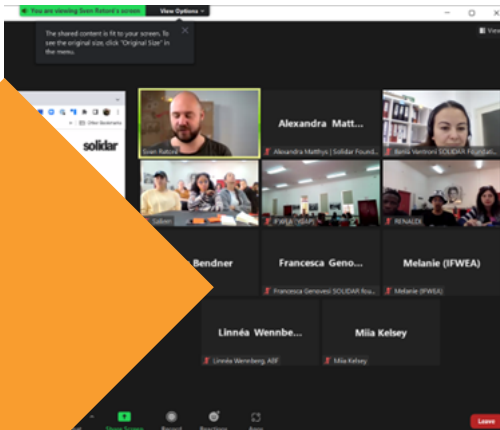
You are viewing Sven Retoré's screen View Options

The shared content is fit to your screen. To see the original size, click "Original Size" in the menu.

View

solidar

Sven Retoré

Alexandra Matt...

Alexandra Matthys | Solidar Found...

Bernis Ventroni SOLIDAR Foundation

Bendner

Francesca Geno...

Francesca Genovesi SOLIDAR fou...

Melanie (IFWEA)

Melanie (IFWEA)

Linnéa Wennbe...

Linnéa Wennberg, ABF

Miia Kelsey

Miia Kelsey

Leave